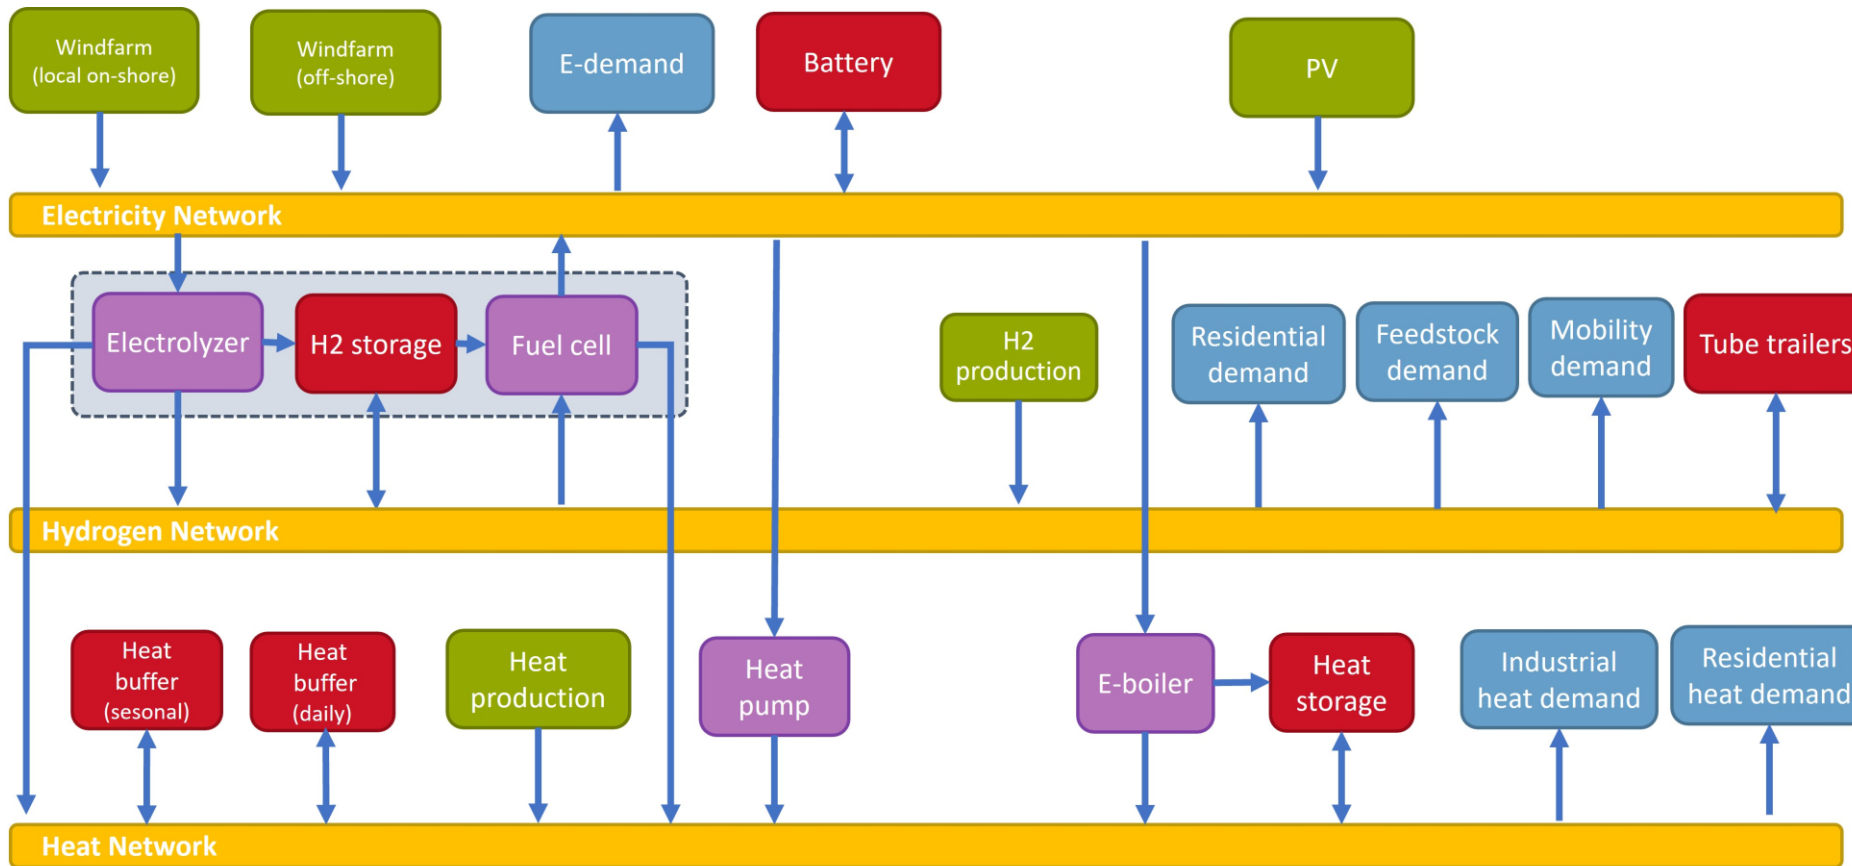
Windfarm (local on-shore)

Windfarm (off-shore)

E-demand

Battery

PV

Electricity Network

Electrolyzer

H2 storage

Fuel cell

H2 production

Residential demand

Feedstock demand

Mobility demand

Tube trailers

Hydrogen Network

Heat buffer (sesonal)

Heat buffer (daily)

Heat production

Heat pump

E-boiler

Heat storage

Industrial heat demand

Residential heat demand

Heat Network